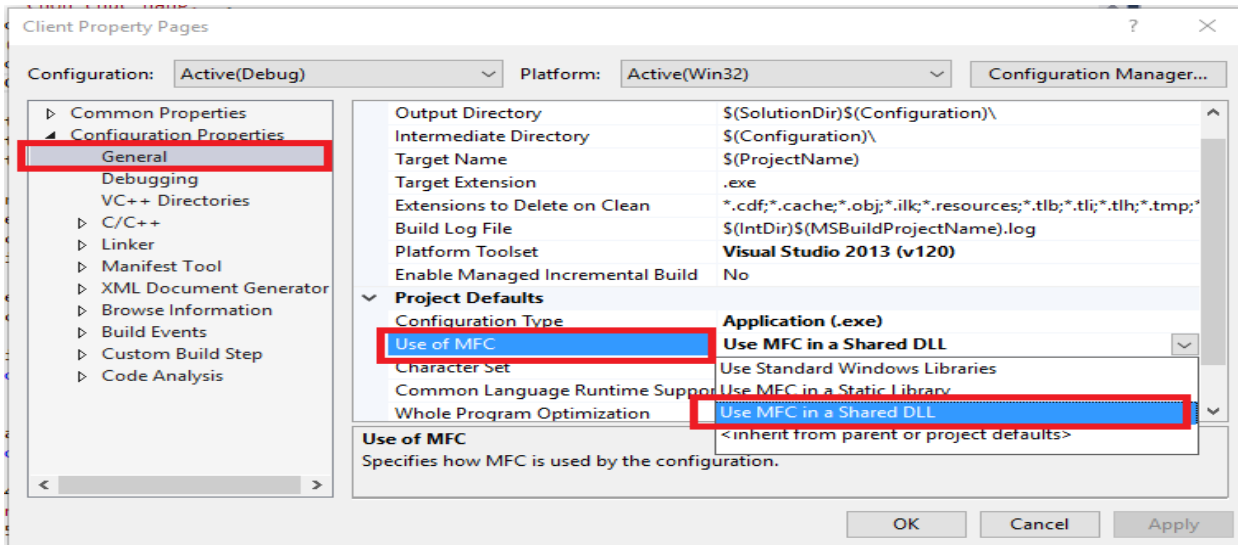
Client Property Pages

?
✕

Configuration: Active(Debug)
Platform: Active(Win32)
Configuration Manager...

▷ Common Properties
◢ Configuration Properties
General
Debugging
VC++ Directories
▷ C/C++
▷ Linker
▷ Manifest Tool
▷ XML Document Generator
▷ Browse Information
▷ Build Events
▷ Custom Build Step
▷ Code Analysis

| | |
|---|---|
| Output Directory | $(SolutionDir)$(Configuration)\ |
| Intermediate Directory | $(Configuration)\ |
| Target Name | $(ProjectName) |
| Target Extension | .exe |
| Extensions to Delete on Clean | *.cdf;*.cache;*.obj;*.ilk;*.resources;*.tlb;*.tli;*.tlh;*.tmp;* |
| Build Log File | $(IntDir)$(MSBuildProjectName).log |
| Platform Toolset | Visual Studio 2013 (v120) |
| Enable Managed Incremental Build | No |
| Project Defaults | |
| Configuration Type | Application (.exe) |
| Use of MFC | Use MFC in a Shared DLL |
| Character Set | Use Standard Windows Libraries |
| Common Language Runtime Suppor | Use MFC in a Static Library |
| Whole Program Optimization | Use MFC in a Shared DLL |
| | <inherit from parent or project defaults> |

Use of MFC
Specifies how MFC is used by the configuration.

OK
Cancel
Apply